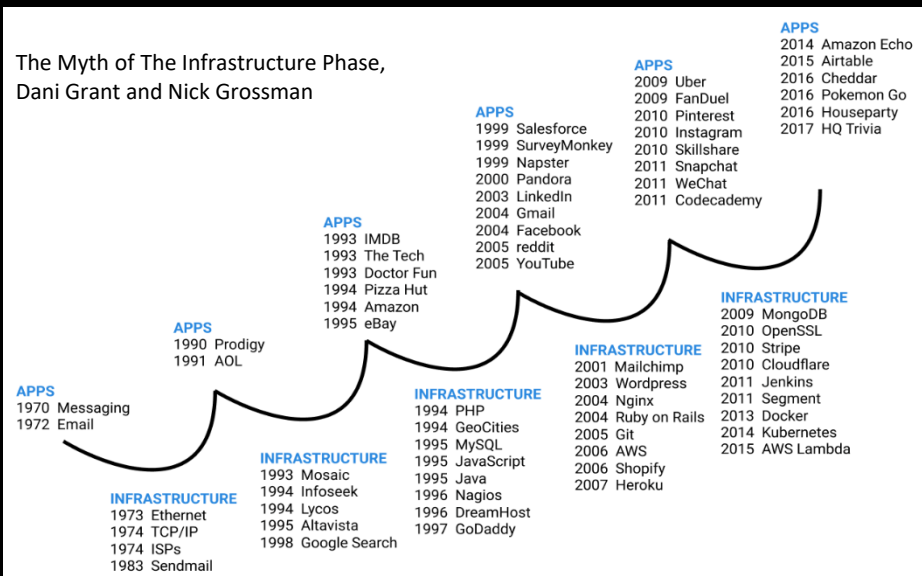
The Myth of The Infrastructure Phase, Dani Grant and Nick Grossman

APPS
1970 Messaging
1972 Email

INFRASTRUCTURE
1973 Ethernet
1974 TCP/IP
1974 ISPs
1983 Sendmail

APPS
1990 Prodigy
1991 AOL

INFRASTRUCTURE
1993 Mosaic
1994 Infoseek
1994 Lycos
1995 Altavista
1998 Google Search

APPS
1993 IMDB
1993 The Tech
1993 Doctor Fun
1994 Pizza Hut
1994 Amazon
1995 eBay

INFRASTRUCTURE
1994 PHP
1994 GeoCities
1995 MySQL
1995 JavaScript
1995 Java
1996 Nagios
1996 DreamHost
1997 GoDaddy

APPS
1999 Salesforce
1999 SurveyMonkey
1999 Napster
2000 Pandora
2003 LinkedIn
2004 Gmail
2004 Facebook
2005 reddit
2005 YouTube

INFRASTRUCTURE
2001 Mailchimp
2003 Wordpress
2004 Nginx
2004 Ruby on Rails
2005 Git
2006 AWS
2006 Shopify
2007 Heroku

APPS
2009 Uber
2009 FanDuel
2010 Pinterest
2010 Instagram
2010 Skillshare
2011 Snapchat
2011 WeChat
2011 Codecademy

INFRASTRUCTURE
2009 MongoDB
2010 OpenSSL
2010 Stripe
2010 Cloudflare
2011 Jenkins
2011 Segment
2013 Docker
2014 Kubernetes
2015 AWS Lambda

APPS
2014 Amazon Echo
2015 Airtable
2016 Cheddar
2016 Pokemon Go
2016 Houseparty
2017 HQ Trivia